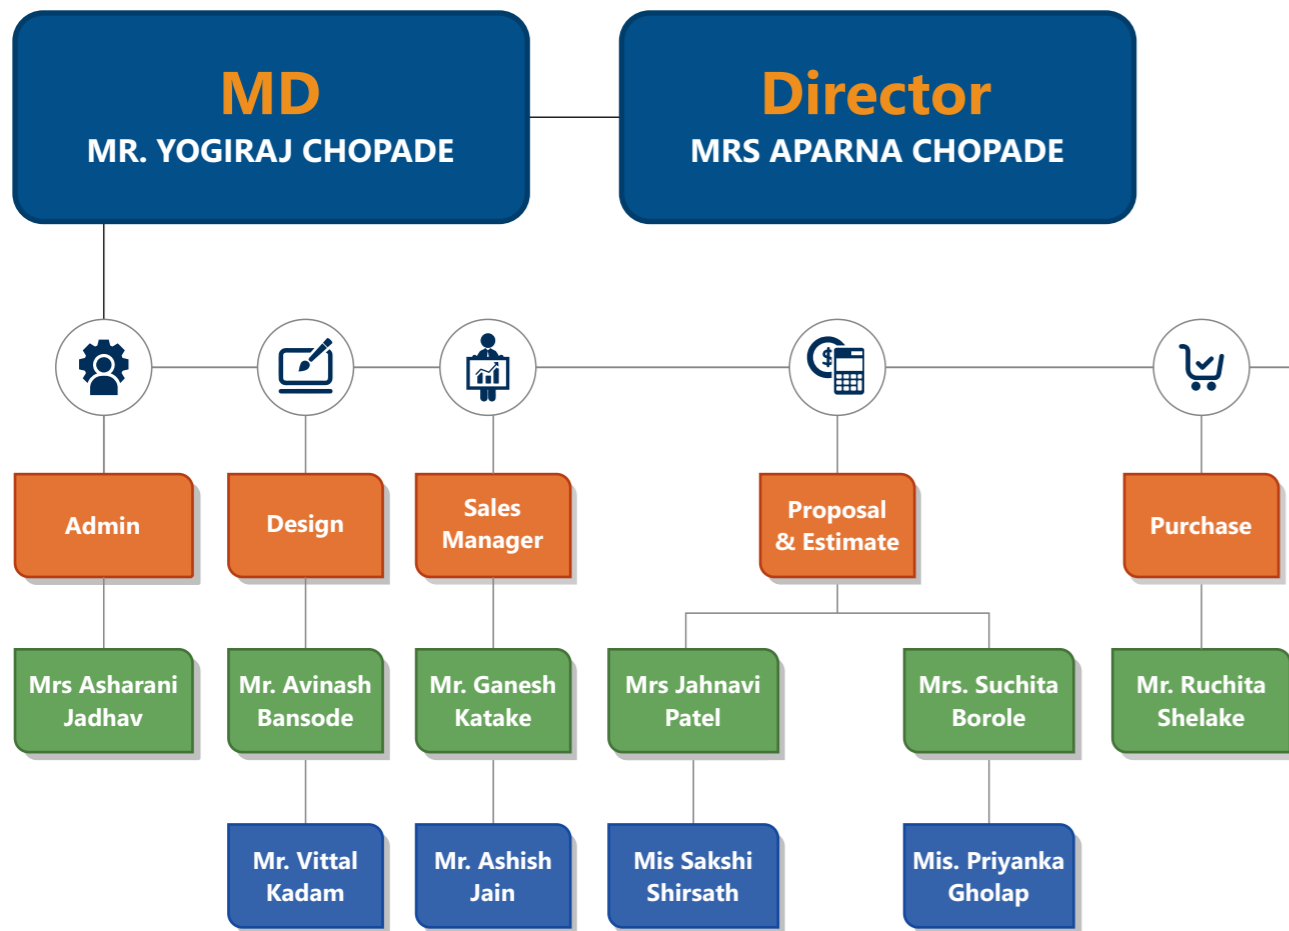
MD
MR. YOGIRAJ CHOPADE

Director
MRS APARNA CHOPADE

Admin

Design

Sales Manager

Proposal & Estimate

Purchase

Mrs Asharani Jadhav

Mr. Avinash Bansode

Mr. Ganesh Katake

Mrs Jahnavi Patel

Mrs. Suchita Borole

Mr. Ruchita Shelake

Mr. Vittal Kadam

Mr. Ashish Jain

Mis Sakshi Shirsath

Mis. Priyanka Gholap